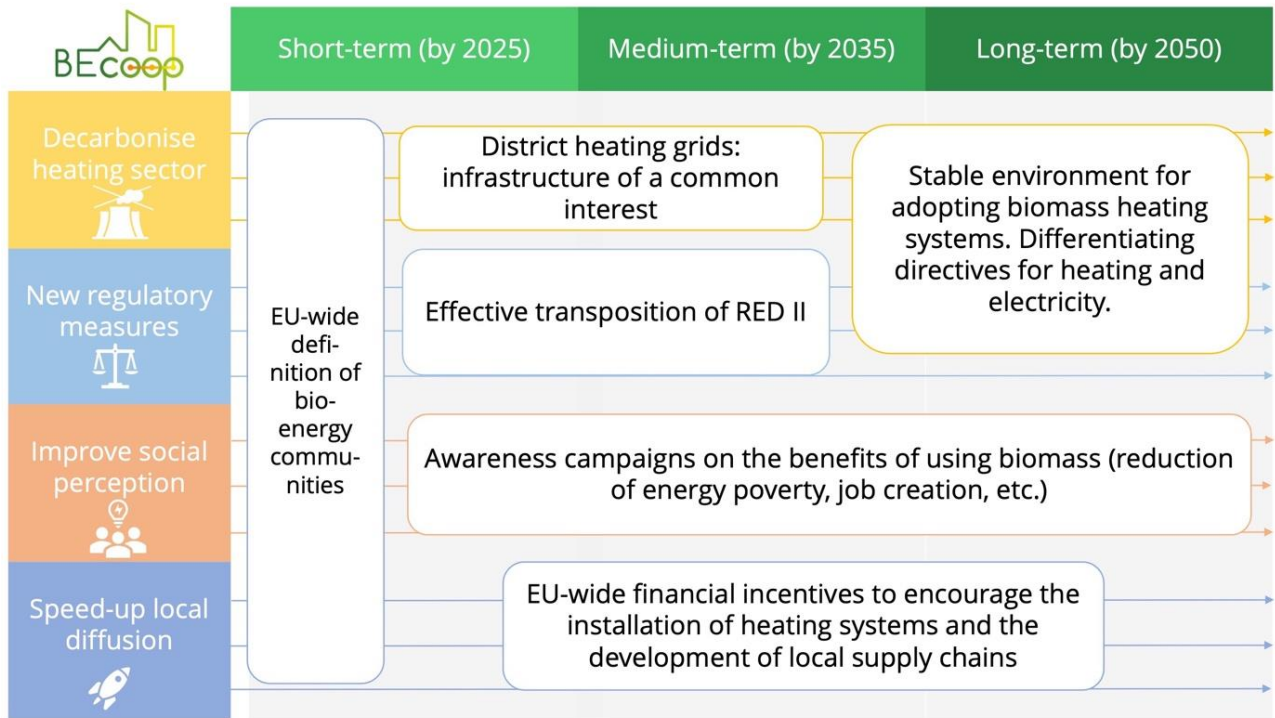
BECoop

| Short-term (by 2025) | Medium-term (by 2035) | Long-term (by 2050) |
|---|---|---|

Decarbonise heating sector

New regulatory measures

Improve social perception

Speed-up local diffusion

EU-wide definition of bioenergy communities

District heating grids: infrastructure of a common interest

Stable environment for adopting biomass heating systems. Differentiating directives for heating and electricity.

Effective transposition of RED II

Awareness campaigns on the benefits of using biomass (reduction of energy poverty, job creation, etc.)

EU-wide financial incentives to encourage the installation of heating systems and the development of local supply chains